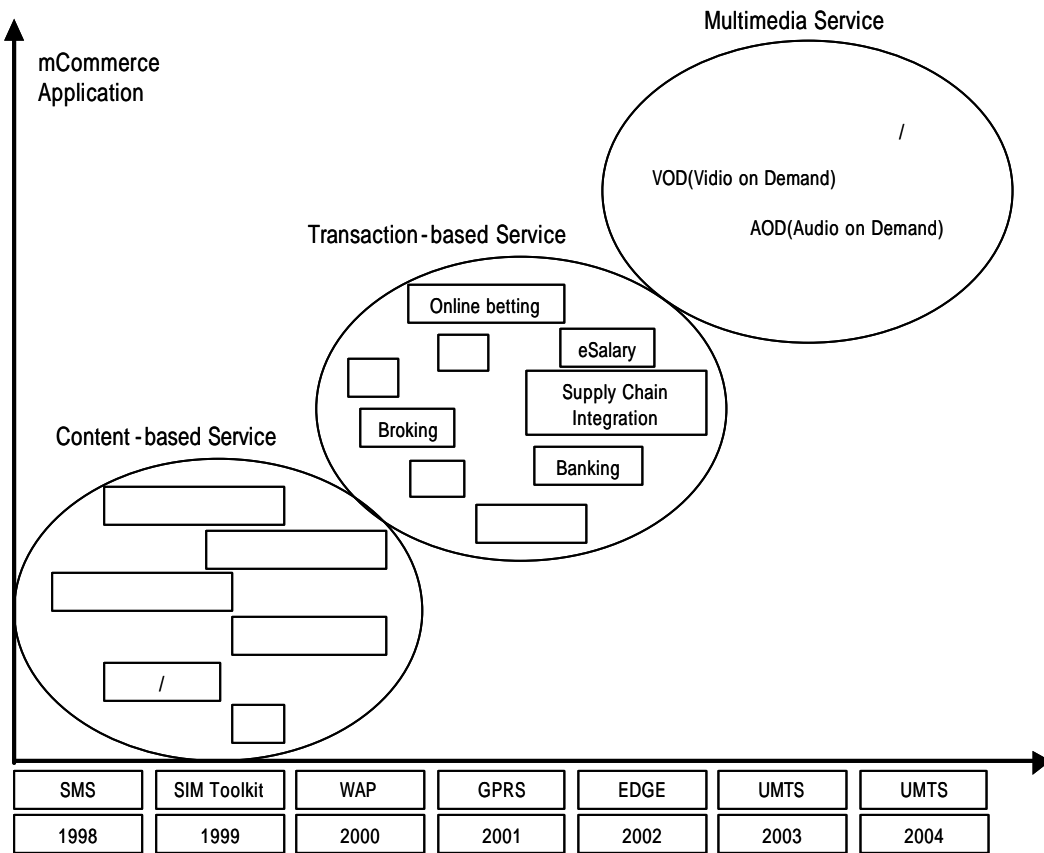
Multimedia Service

mCommerce Application

/

VOD(Vidio on Demand)

AOD(Audio on Demand)

Transaction-based Service

Online betting

eSalary

Supply Chain Integration

Broking

Banking

Content-based Service

/

| SMS | SIM Toolkit | WAP | GPRS | EDGE | UMTS | UMTS |
|---|---|---|---|---|---|---|
| 1998 | 1999 | 2000 | 2001 | 2002 | 2003 | 2004 |